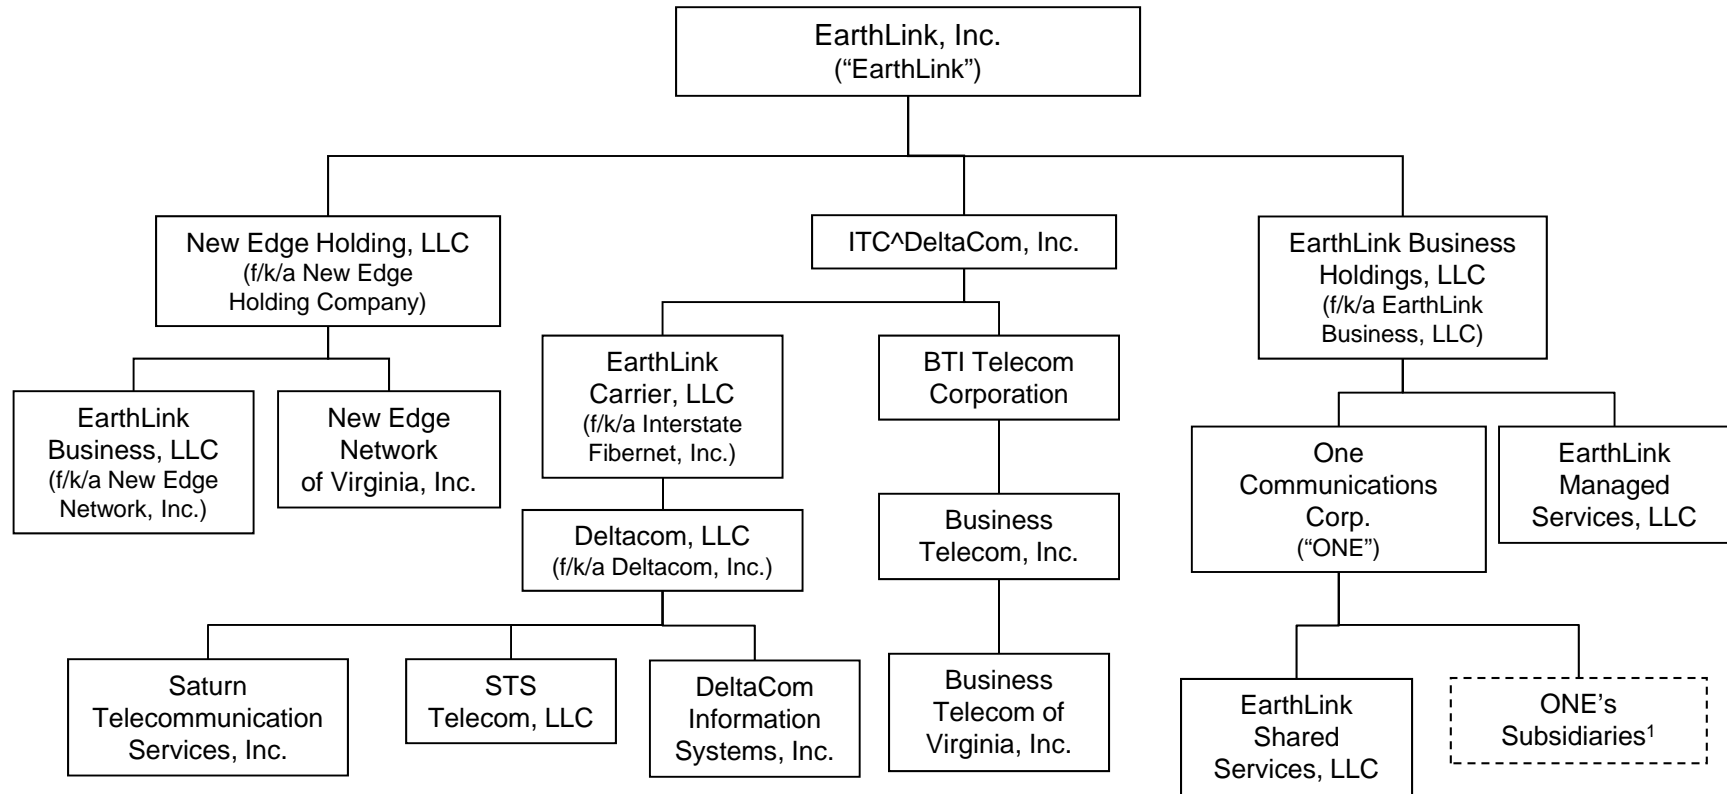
EarthLink, Inc.
("EarthLink")

New Edge Holding, LLC
(f/k/a New Edge Holding Company)

ITC^DeltaCom, Inc.

EarthLink Business Holdings, LLC
(f/k/a EarthLink Business, LLC)

EarthLink Business, LLC
(f/k/a New Edge Network, Inc.)

New Edge Network of Virginia, Inc.

EarthLink Carrier, LLC
(f/k/a Interstate Fibernet, Inc.)

BTI Telecom Corporation

Deltacom, LLC
(f/k/a Deltacom, Inc.)

Business Telecom, Inc.

Saturn Telecommunication Services, Inc.

STS Telecom, LLC

DeltaCom Information Systems, Inc.

Business Telecom of Virginia, Inc.

One Communications Corp.
("ONE")

EarthLink Managed Services, LLC

EarthLink Shared Services, LLC

ONE's Subsidiaries$^1$